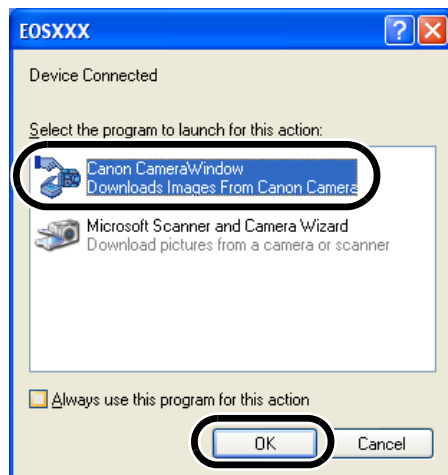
EOSXXX

Device Connected

Select the program to launch for this action:

Canon CameraWindow
Downloads Images From Canon Camera

Microsoft Scanner and Camera Wizard
Download pictures from a camera or scanner

Always use this program for this action

OK

Cancel